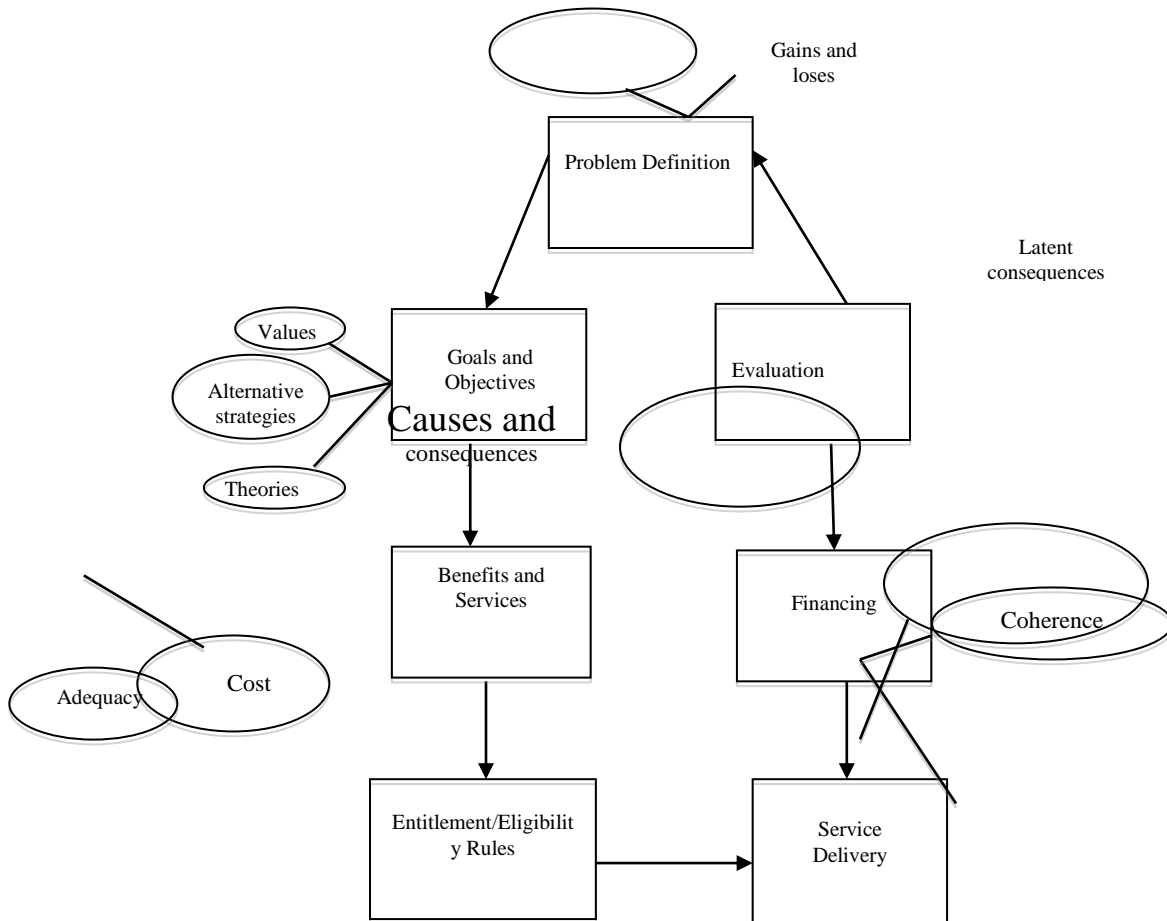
Gains and loses

Problem Definition

Latent consequences

Values

Alternative strategies

Theories

Goals and Objectives

Causes and consequences

Evaluation

Benefits and Services

Financing

Coherence

Adequacy

Cost

Entitlement/Eligibility Rules

Service Delivery